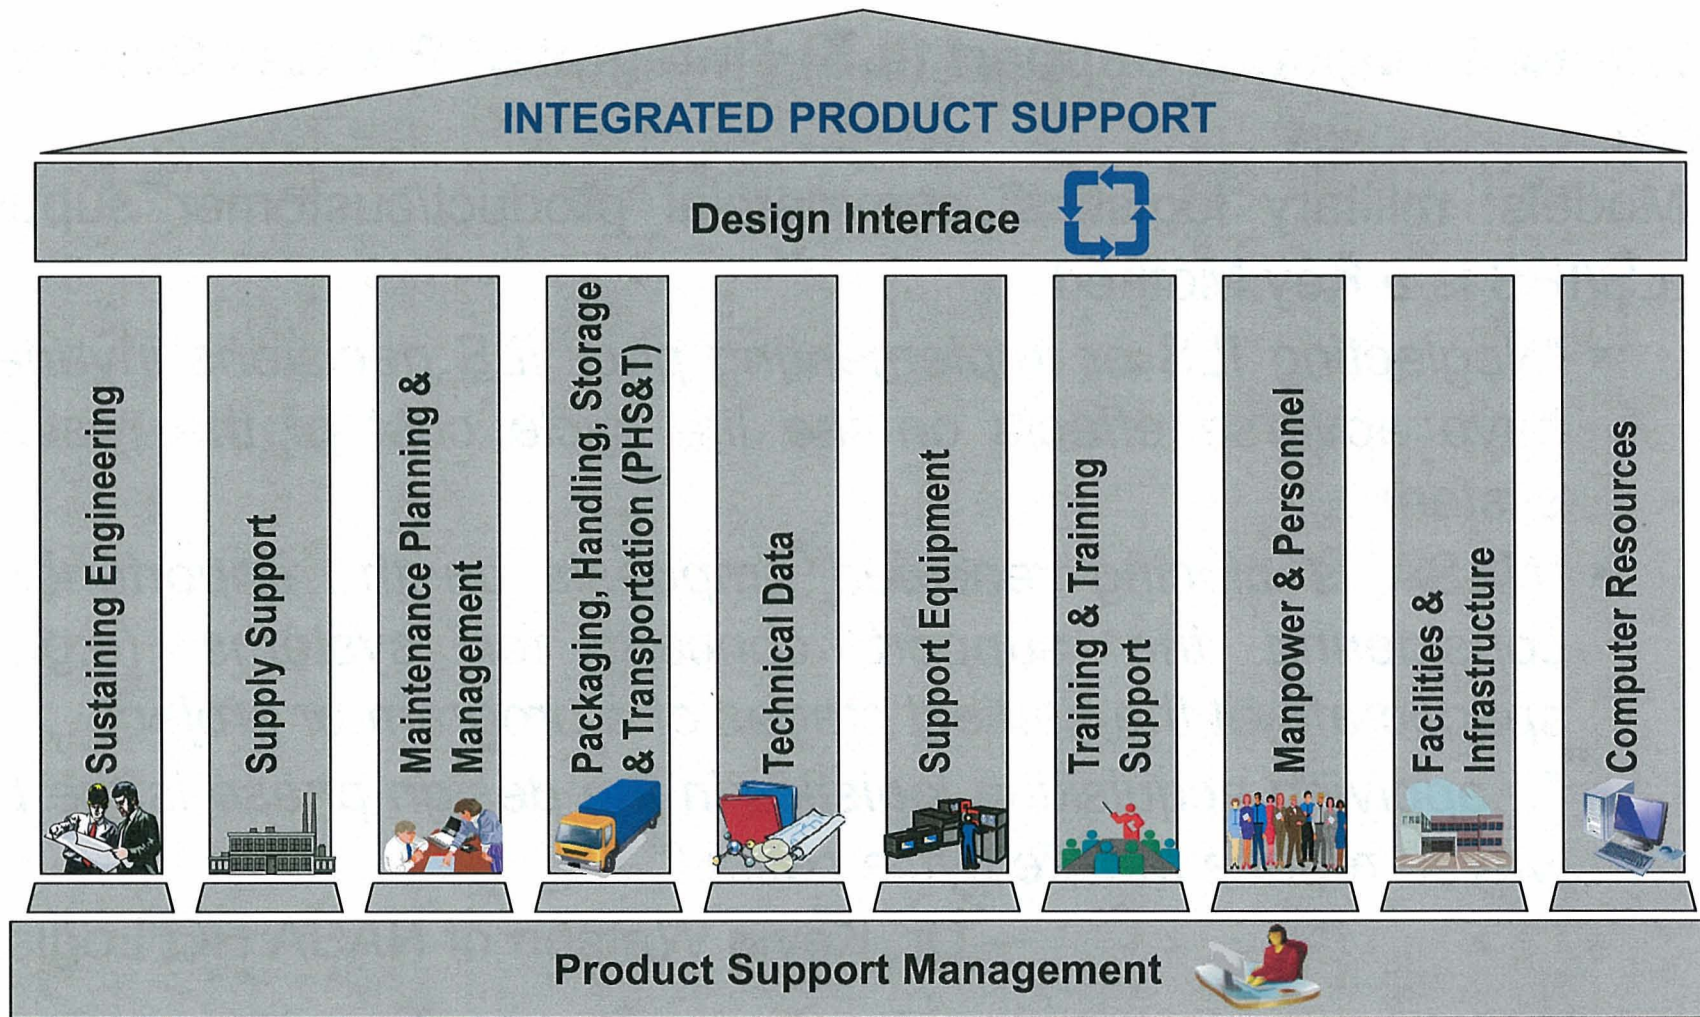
INTEGRATED PRODUCT SUPPORT

Design Interface

Sustaining Engineering

Supply Support

Maintenance Planning & Management

Packaging, Handling, Storage & Transportation (PHS&T)

Technical Data

Support Equipment

Training & Training Support

Manpower & Personnel

Facilities & Infrastructure

Computer Resources

Product Support Management